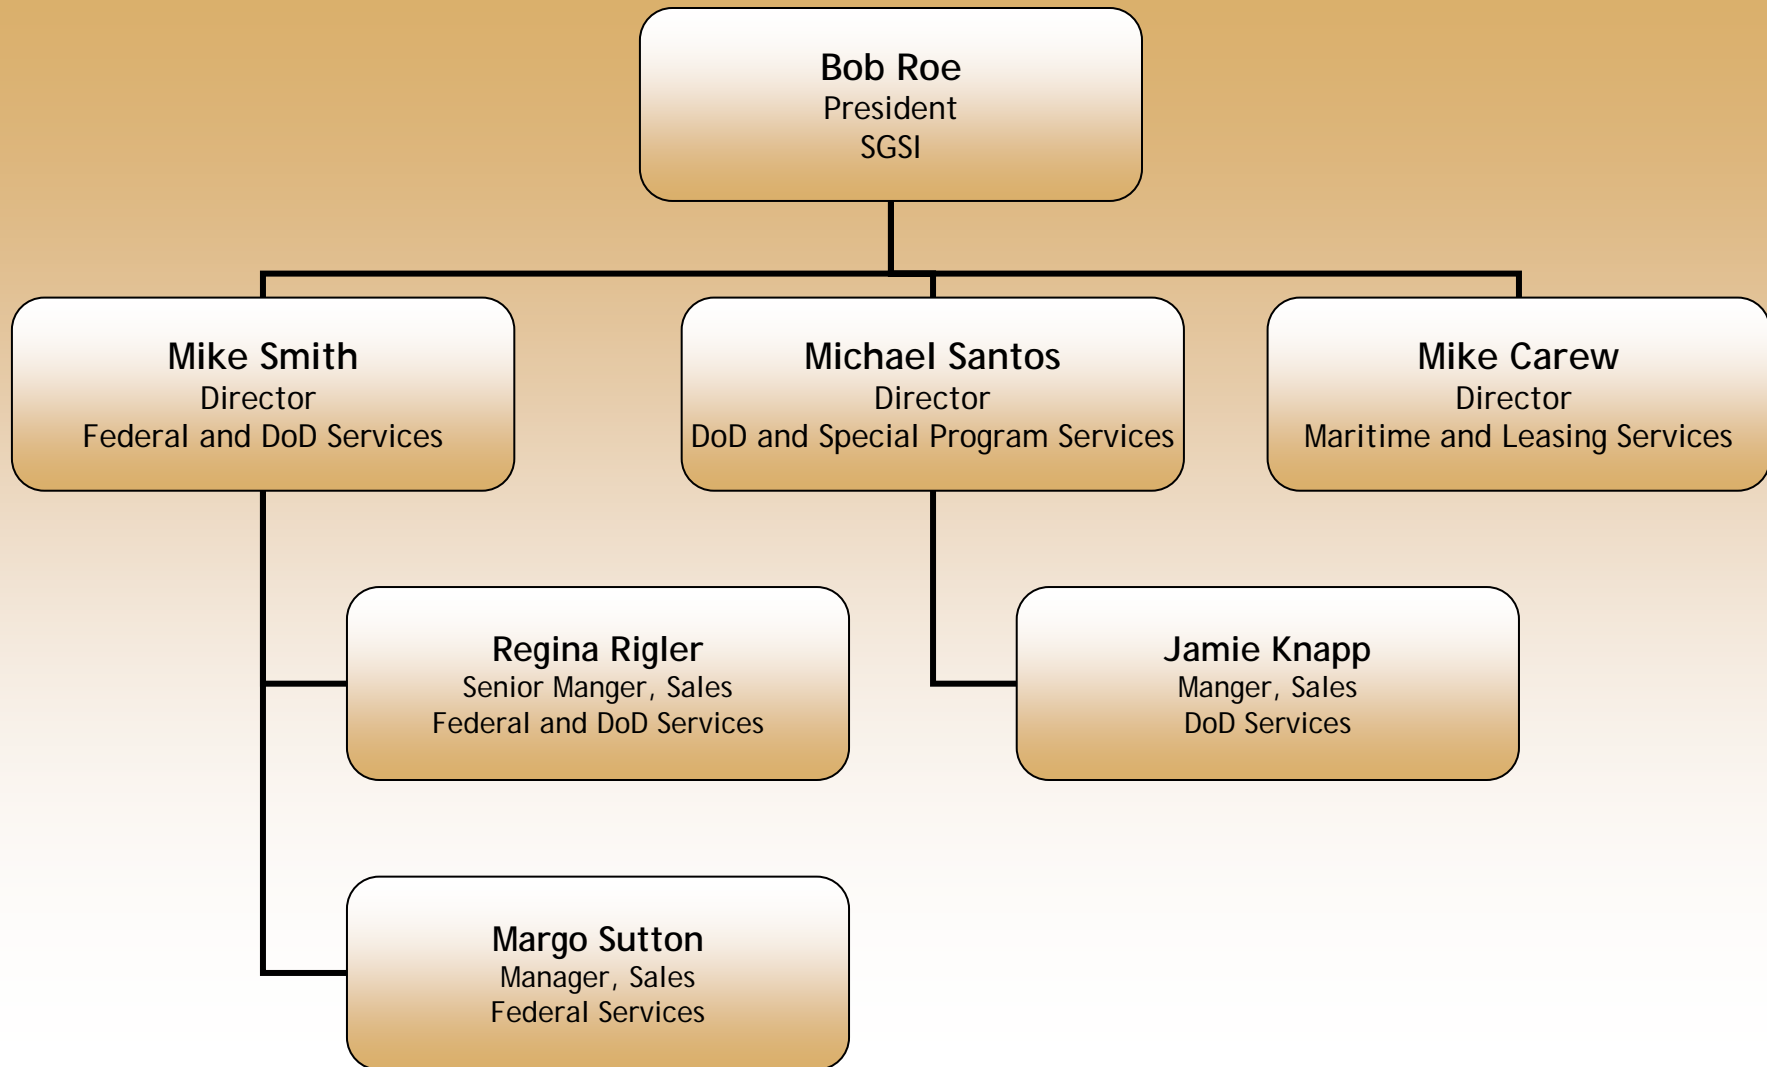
Bob Roe
President
SGSI

Mike Smith
Director
Federal and DoD Services

Michael Santos
Director
DoD and Special Program Services

Mike Carew
Director
Maritime and Leasing Services

Regina Rigler
Senior Manger, Sales
Federal and DoD Services

Jamie Knapp
Manger, Sales
DoD Services

Margo Sutton
Manager, Sales
Federal Services